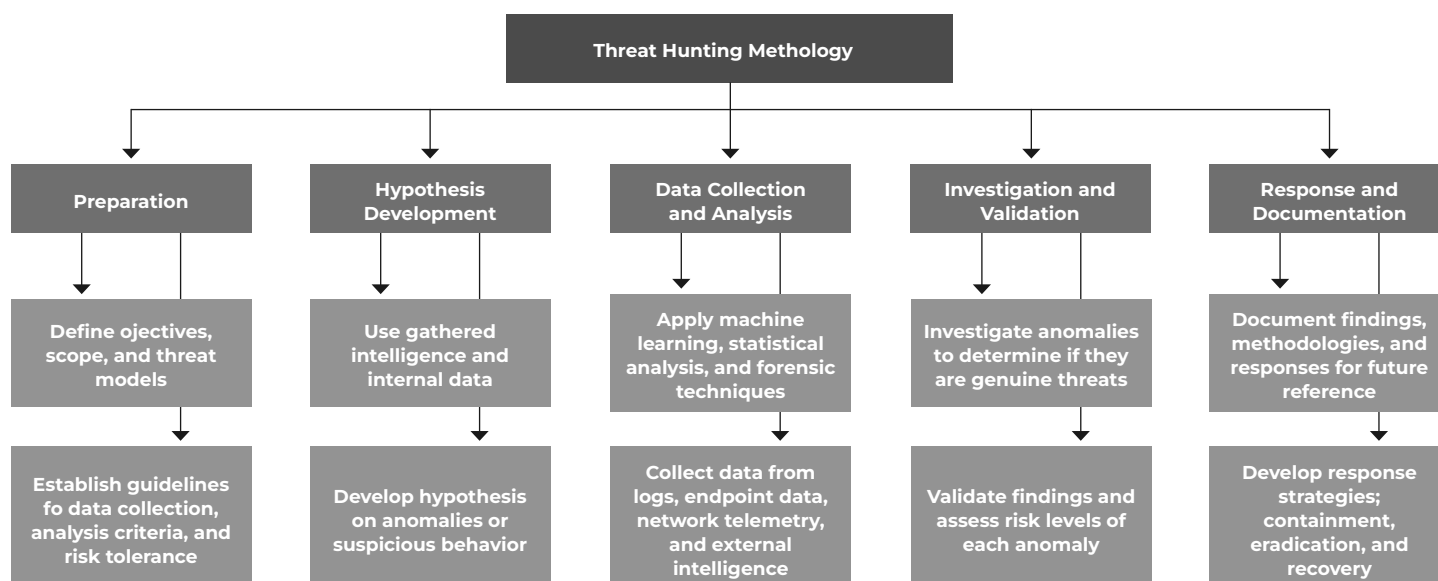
Threat Hunting Methology

Preparation

Define ojectives, scope, and threat models

Establish guidelines fo data collection, analysis criteria, and risk tolerance

Hypothesis Development

Use gathered intelligence and internal data

Develop hypothesis on anomalies or suspicious behavior

Data Collection and Analysis

Apply machine learning, statistical analysis, and forensic techniques

Collect data from logs, endpoint data, network telemetry, and external intelligence

Investigation and Validation

Investigate anomalies to determine if they are genuine threats

Validate findings and assess risk levels of each anomaly

Response and Documentation

Document findings, methodologies, and responses for future reference

Develop response strategies; containment, eradication, and recovery